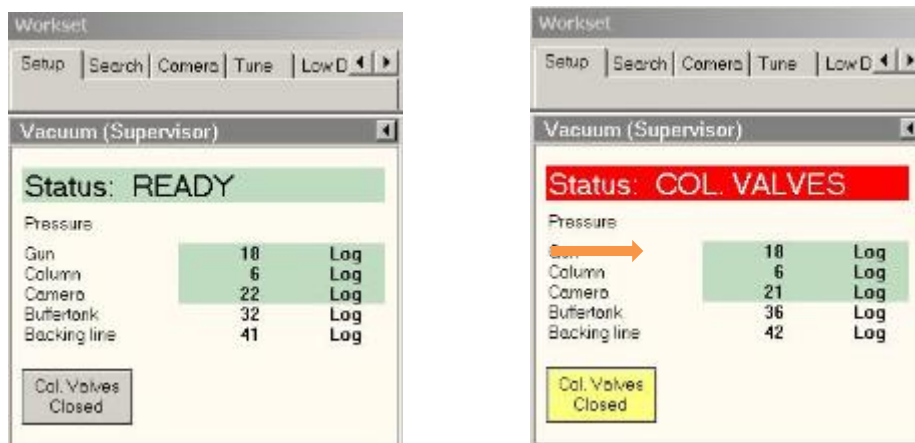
Workset

Setup | Search | Camera | Tune | Low D

Vacuum (Supervisor)

Status: READY

Pressure

| | | |
|---|---|---|
| Gun | 18 | Log |
| Column | 6 | Log |
| Camera | 22 | Log |
| Buffertank | 32 | Log |
| Backing line | 41 | Log |

Col. Valves Closed

Workset

Setup | Search | Camera | Tune | Low D

Vacuum (Supervisor)

Status: COL. VALVES

Pressure

| | | |
|---|---|---|
| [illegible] | 18 | Log |
| Column | 6 | Log |
| Camera | 21 | Log |
| Buffertank | 36 | Log |
| Backing line | 42 | Log |

Col. Valves Closed